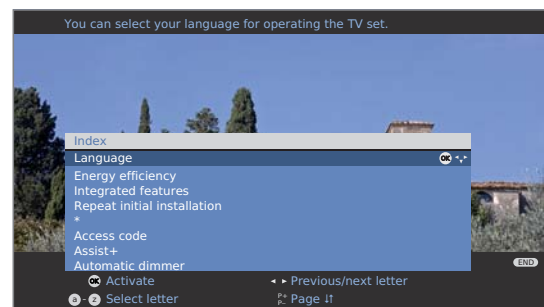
You can select your language for operating the TV set.

Index
Language
Energy efficiency
Integrated features
Repeat initial installation
*
Access code
Assist+
Automatic dimmer

END

OK Activate
◂ ▸ Previous/next letter
a - z Select letter
P+ P- Page ⇅